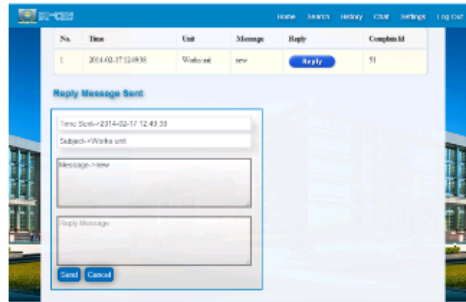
Home Search History Chat Settings Log Out

| No. | Time | Unit | Message | Reply | Complain Id |
|---|---|---|---|---|---|
| 1 | 2014-02-17 12:49:38 | Works unit | new | Reply | 51 |

Reply Message Sent

Time Sent->2014-02-17 12:43:38

Subject->Works unit

Message->new

Reply Message

Send Cancel